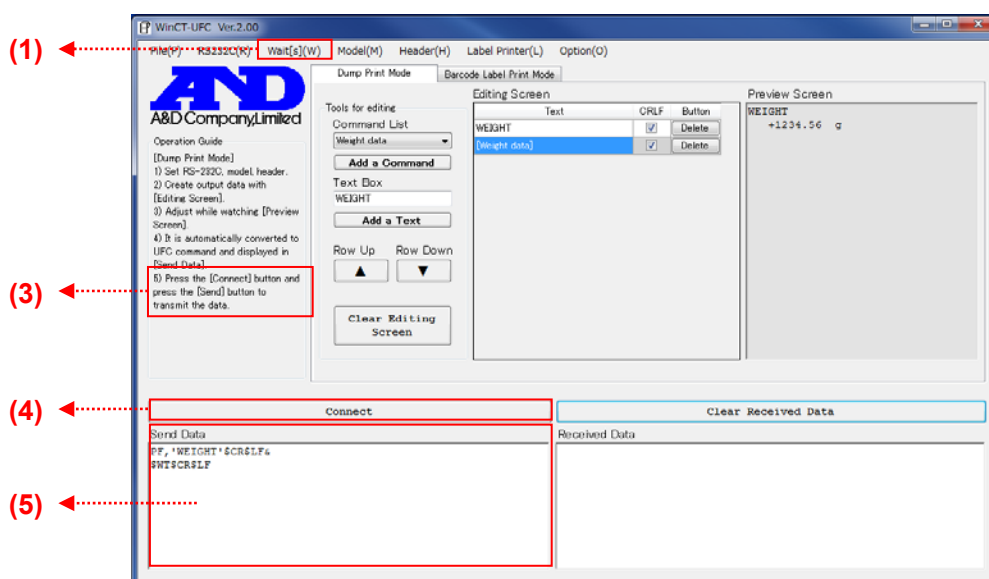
WinCT-UFC Ver.2.00

(1)

File(F) RS232C(R) Wait[s](W) Model(M) Header(H) Label Printer(L) Option(O)

A&D

A&D Company,Limited

Dump Print Mode | Barcode Label Print Mode

Operation Guide

[Dump Print Mode]
1) Set RS-232C, model, header.
2) Create output data with [Editing Screen].
3) Adjust while watching [Preview Screen].
4) It is automatically converted to UFC command and displayed in [Send Data].
5) Press the [Connect] button and press the [Send] button to transmit the data.

(3)

Tools for editing
Command List
Weight data
Add a Command
Text Box
WEIGHT
Add a Text
Row Up Row Down
▲ ▼
Clear Editing Screen

Editing Screen

| Text | CRLF | Button |
|---|---|---|
| WEIGHT | ☑ | Delete |
| [Weight data] | ☑ | Delete |

Preview Screen
WEIGHT
+1234.56 g

(4)

Connect

Clear Received Data

Send Data
PF,'WEIGHT'$CR$LF&
$WT$CR$LF

Received Data

(5)